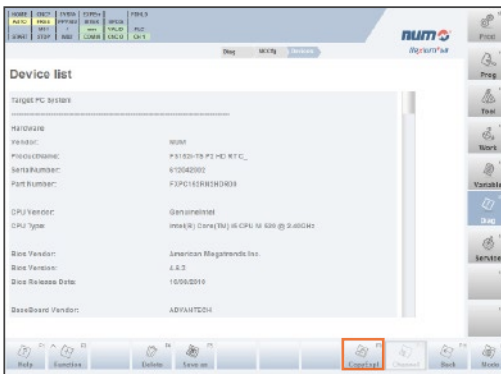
HOME | DRCY | FVRN | COREm | FEEDS
AUTO | FREE | RPTEM | MSTN | SPOS
MAN | | | | VALID | PLC
JOINT | STOP | MBE | | CONS | CTCO | CYI

num
Flexium+

Diag | MCCfg | Devices

Print

Device list

Prog

Target PC System

Tool

Hardware

Vendor: NUM

Work

ProductName: FS152i-15 P3 HD RTC_

SerialNumber: 61204250?

Variable

Part Number: FXPC152RNDHDR03

Diag

CPU Vendor: GenuineIntel

CPU Type: Intel(R) Core(TM) i5 CPU M 520 @ 2.40GHz

Service

Bios Vendor: American Megatrends Inc.

Bios Version: 2.6.5

Bios Release Date: 10/08/2010

BaseBoard Vendor: ADVANTECH

Help | Function | Delete | Save as | CopyToFi | Channel | Back | Menu